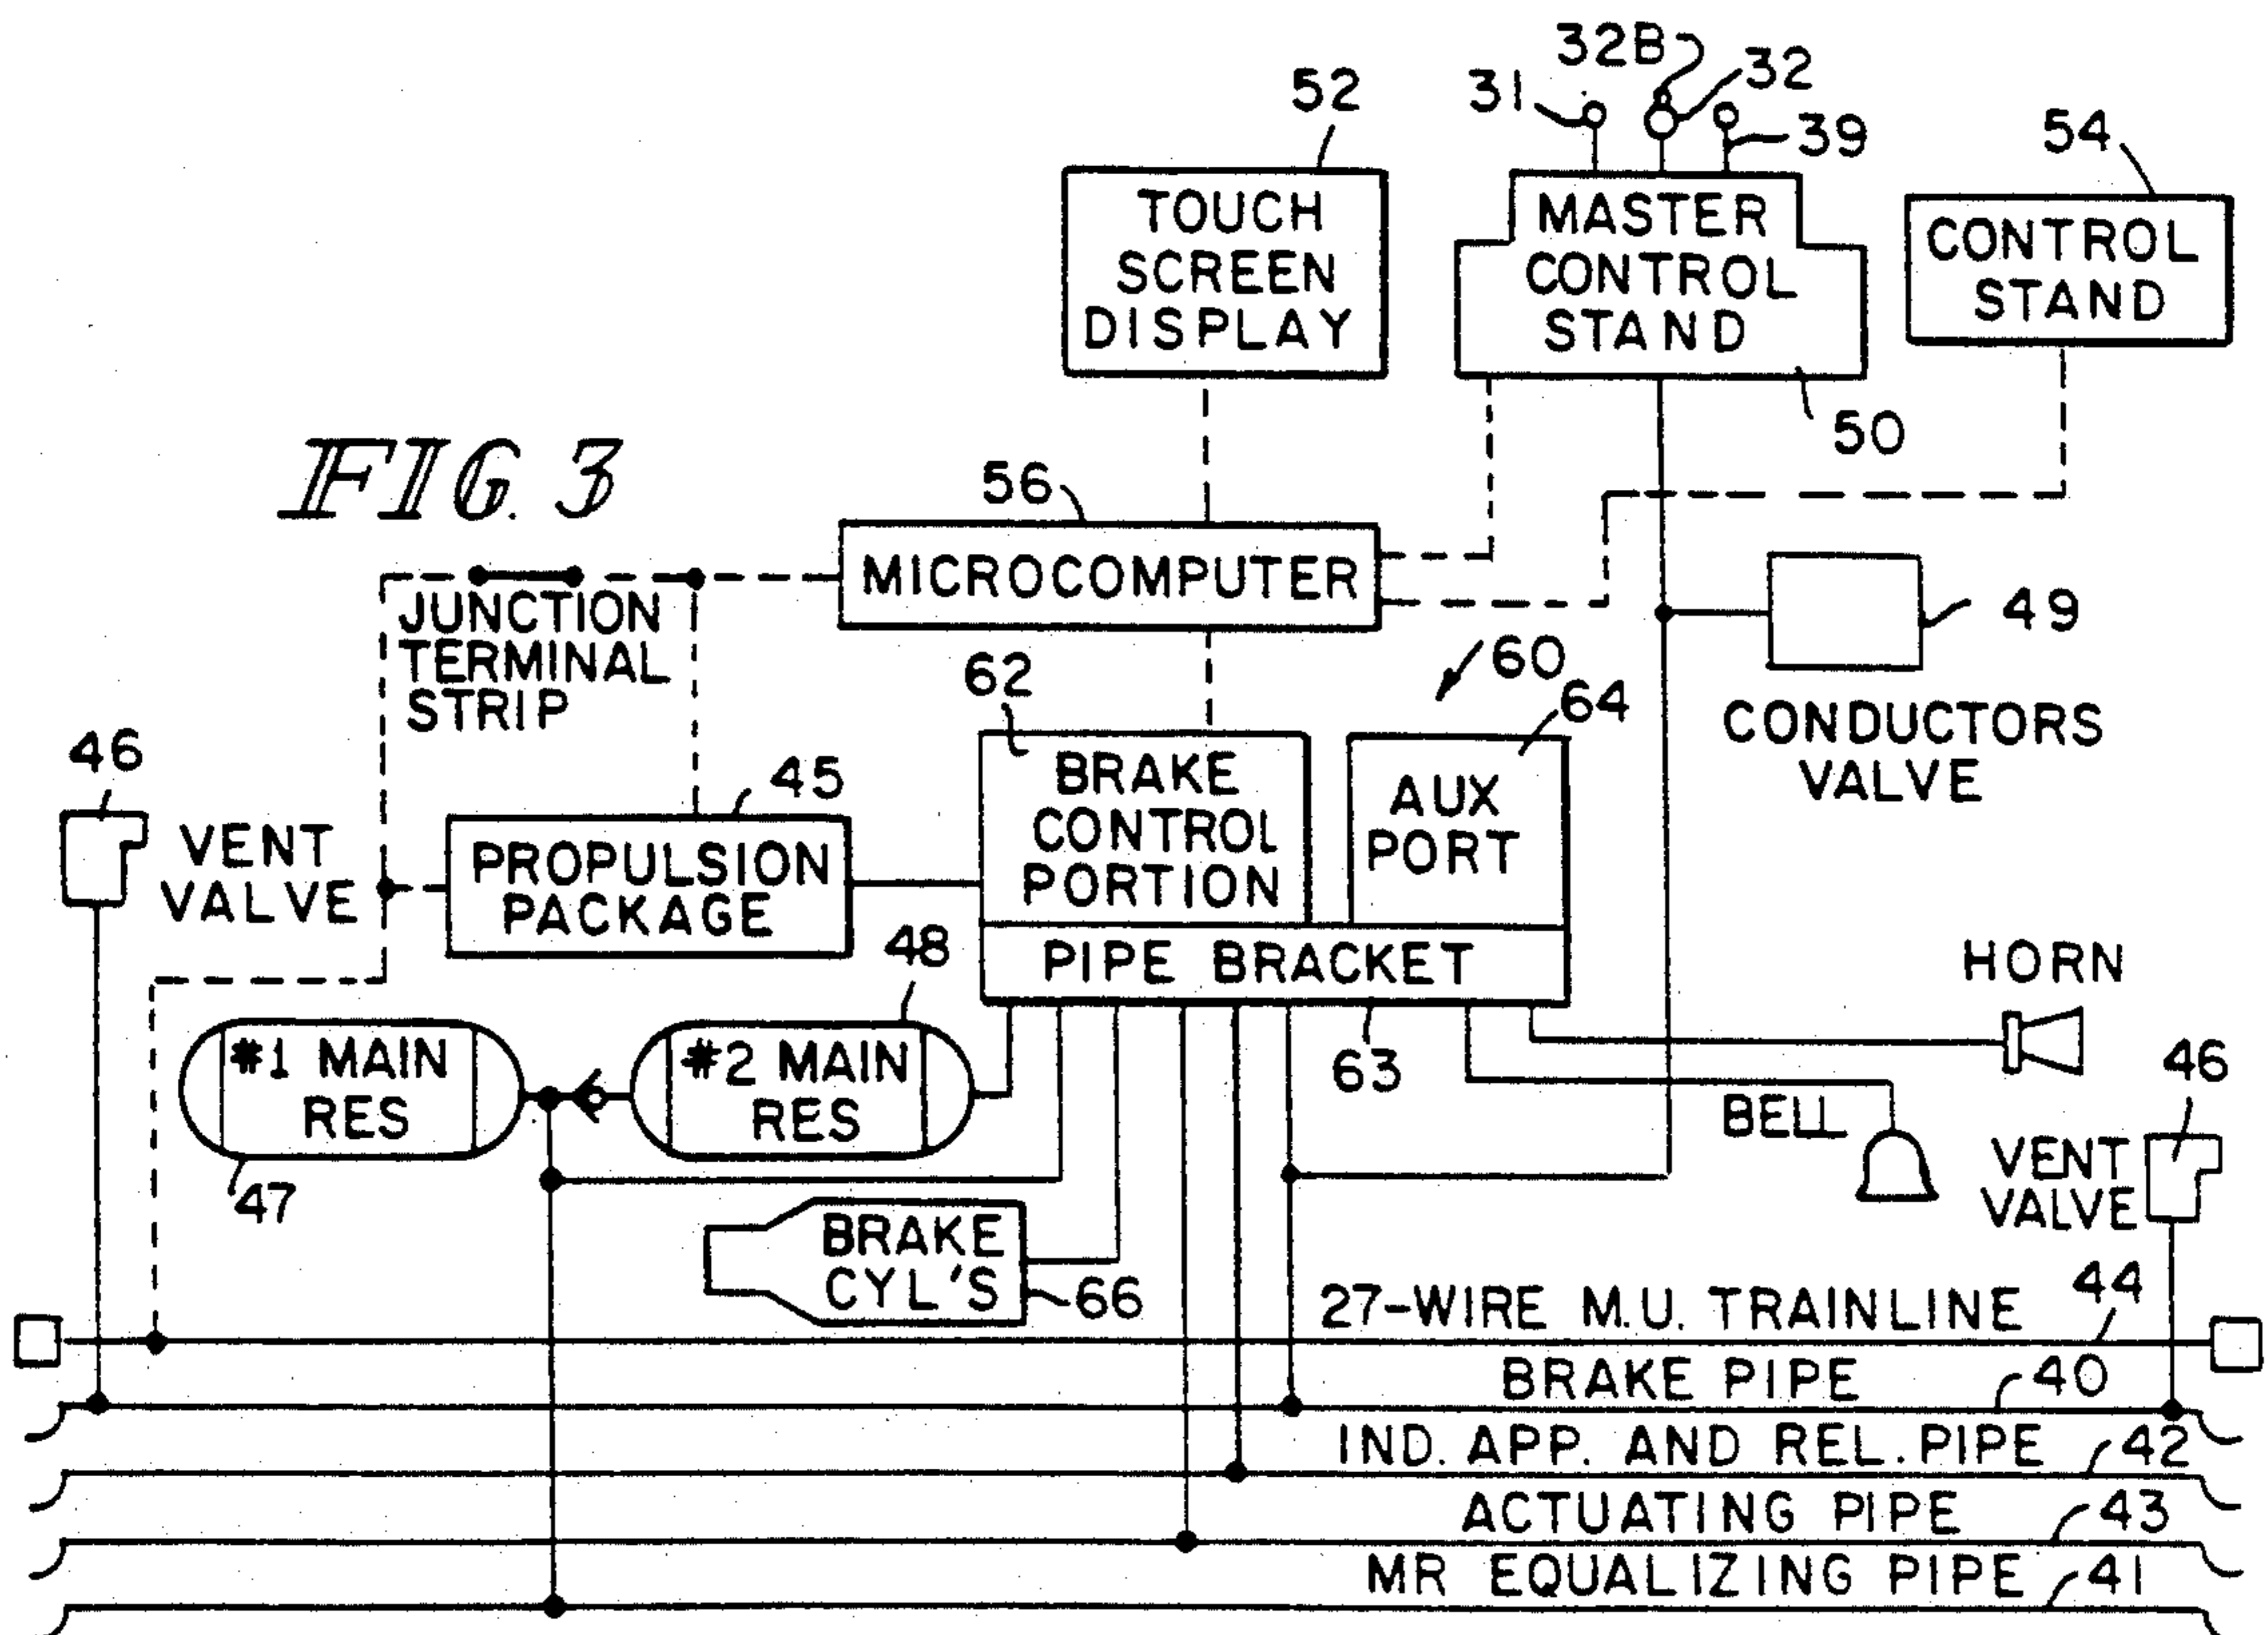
FIG. 3

52
TOUCH SCREEN DISPLAY

31
32B
32
39
MASTER CONTROL STAND
50

54
CONTROL STAND

56
MICROCOMPUTER

JUNCTION TERMINAL STRIP

49
CONDUCTORS VALVE

60
62
64
BRAKE CONTROL PORTION
AUX PORT
PIPE BRACKET
63

46
VENT VALVE

45
PROPULSION PACKAGE

48
#1 MAIN RES
#2 MAIN RES
47

BRAKE CYL'S
66

HORN
BELL

46
VENT VALVE

27-WIRE M.U. TRAINLINE 44
BRAKE PIPE 40
IND. APP. AND REL. PIPE 42
ACTUATING PIPE 43
MR EQUALIZING PIPE 41